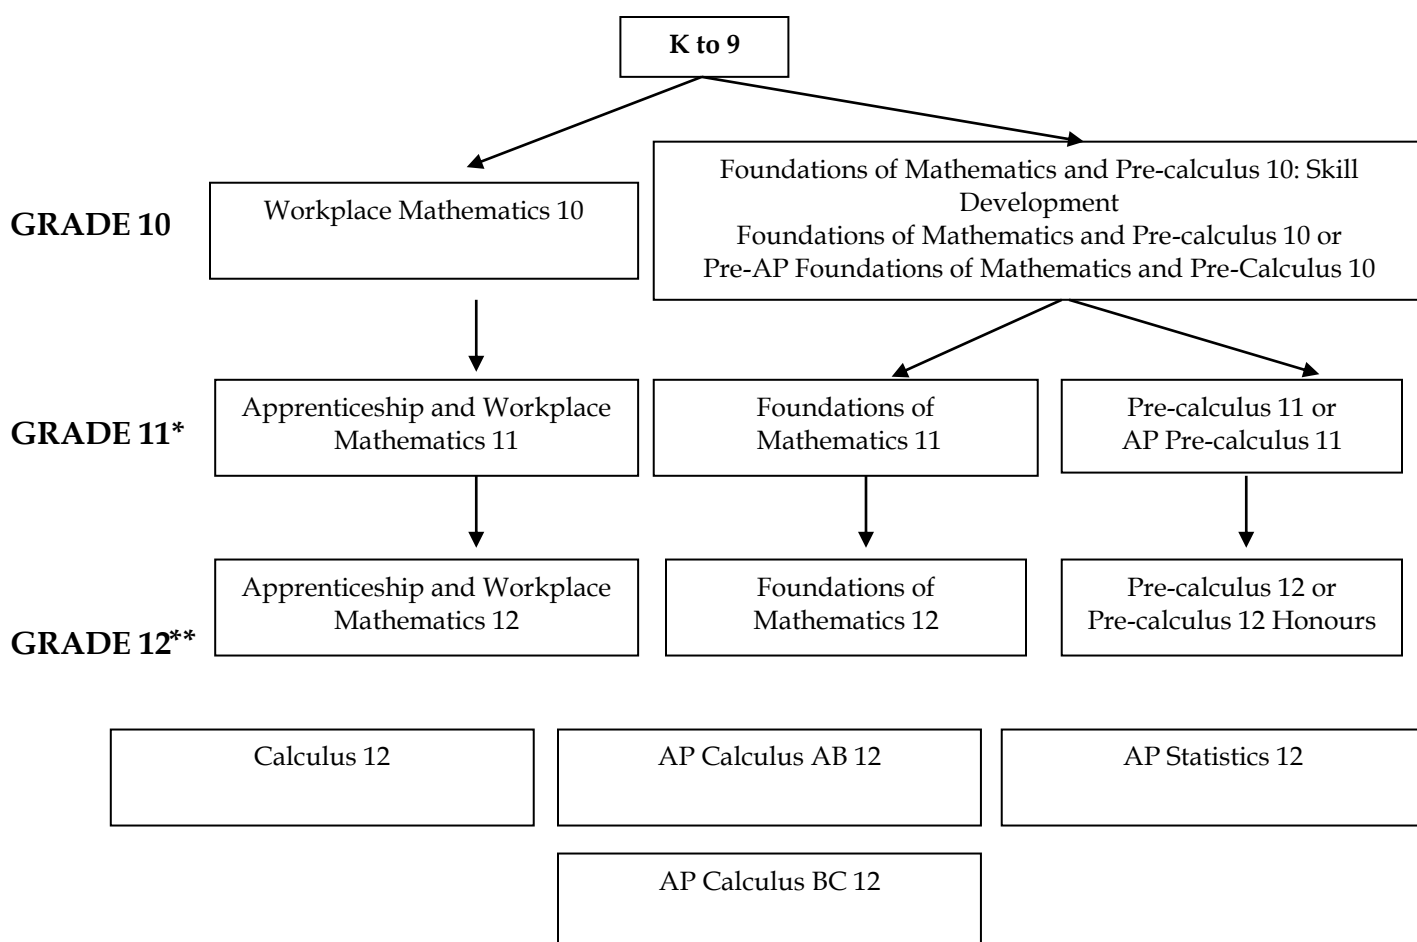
K to 9

GRADE 10

Workplace Mathematics 10

Foundations of Mathematics and Pre-calculus 10: Skill Development
Foundations of Mathematics and Pre-calculus 10 or
Pre-AP Foundations of Mathematics and Pre-Calculus 10

GRADE 11*

Apprenticeship and Workplace Mathematics 11

Foundations of Mathematics 11

Pre-calculus 11 or
AP Pre-calculus 11

GRADE 12**

Apprenticeship and Workplace Mathematics 12

Foundations of Mathematics 12

Pre-calculus 12 or
Pre-calculus 12 Honours

Calculus 12

AP Calculus AB 12

AP Statistics 12

AP Calculus BC 12